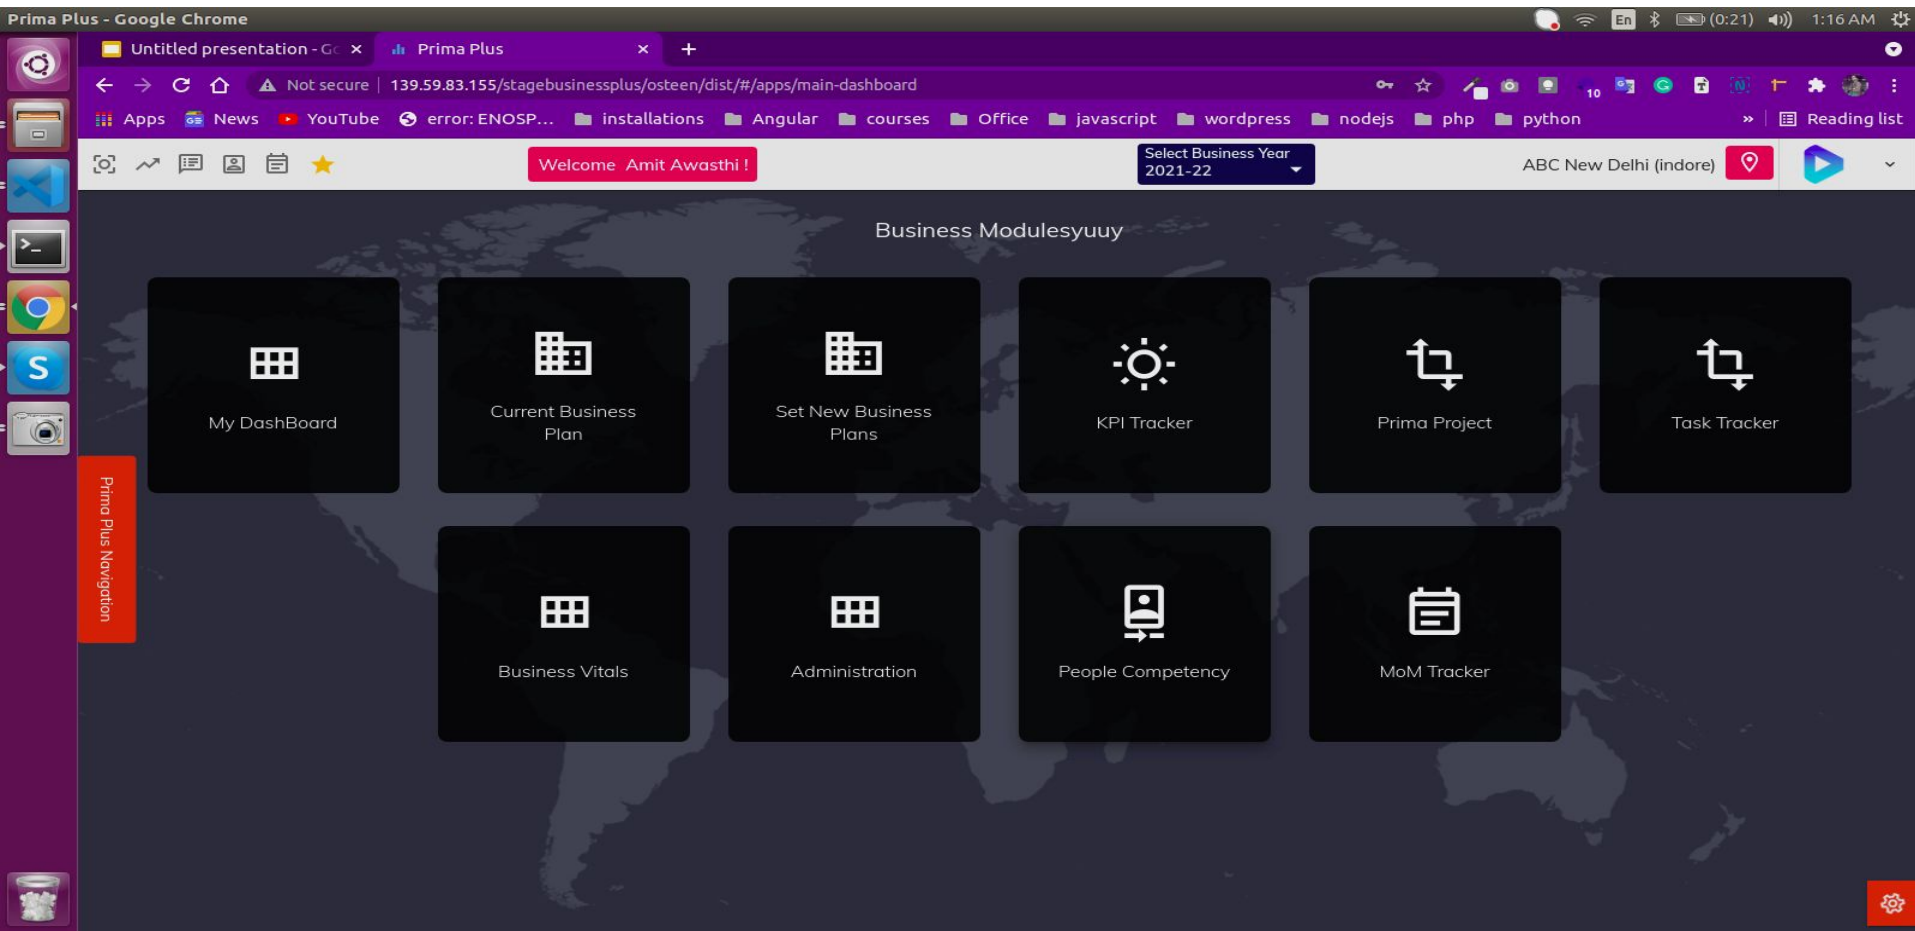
Prima Plus - Google Chrome

En (0:21) 1:16 AM

Untitled presentation - G ×

Prima Plus ×

+

Not secure | 139.59.83.155/stagebusinessplus/osteen/dist/#/apps/main-dashboard

10

Apps News YouTube error: ENOSP... installations Angular courses Office javascript wordpress nodejs php python » Reading list

Welcome Amit Awasthi !

Select Business Year
2021-22

ABC New Delhi (indore)

Business Modulesyuuy

My DashBoard

Current Business Plan

Set New Business Plans

KPI Tracker

Prima Project

Task Tracker

Business Vitals

Administration

People Competency

MoM Tracker

Prima Plus Navigation